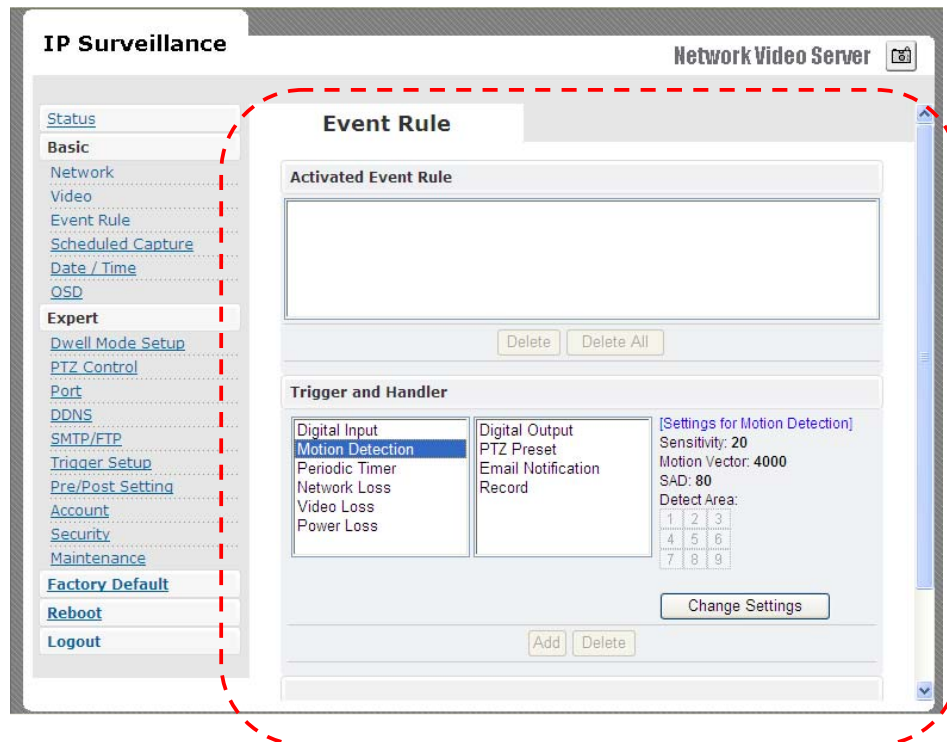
IP Surveillance

Network Video Server

Status
Basic
Network
Video
Event Rule
Scheduled Capture
Date / Time
OSD
Expert
Dwell Mode Setup
PTZ Control
Port
DDNS
SMTP/FTP
Trigger Setup
Pre/Post Setting
Account
Security
Maintenance
Factory Default
Reboot
Logout

Event Rule

Activated Event Rule

Delete
Delete All

Trigger and Handler

Digital Input
Motion Detection
Periodic Timer
Network Loss
Video Loss
Power Loss

Digital Output
PTZ Preset
Email Notification
Record

[Settings for Motion Detection]
Sensitivity: 20
Motion Vector: 4000
SAD: 80
Detect Area:

| 1 | 2 | 3 |
|---|---|---|
| 4 | 5 | 6 |
| 7 | 8 | 9 |

Change Settings

Add
Delete